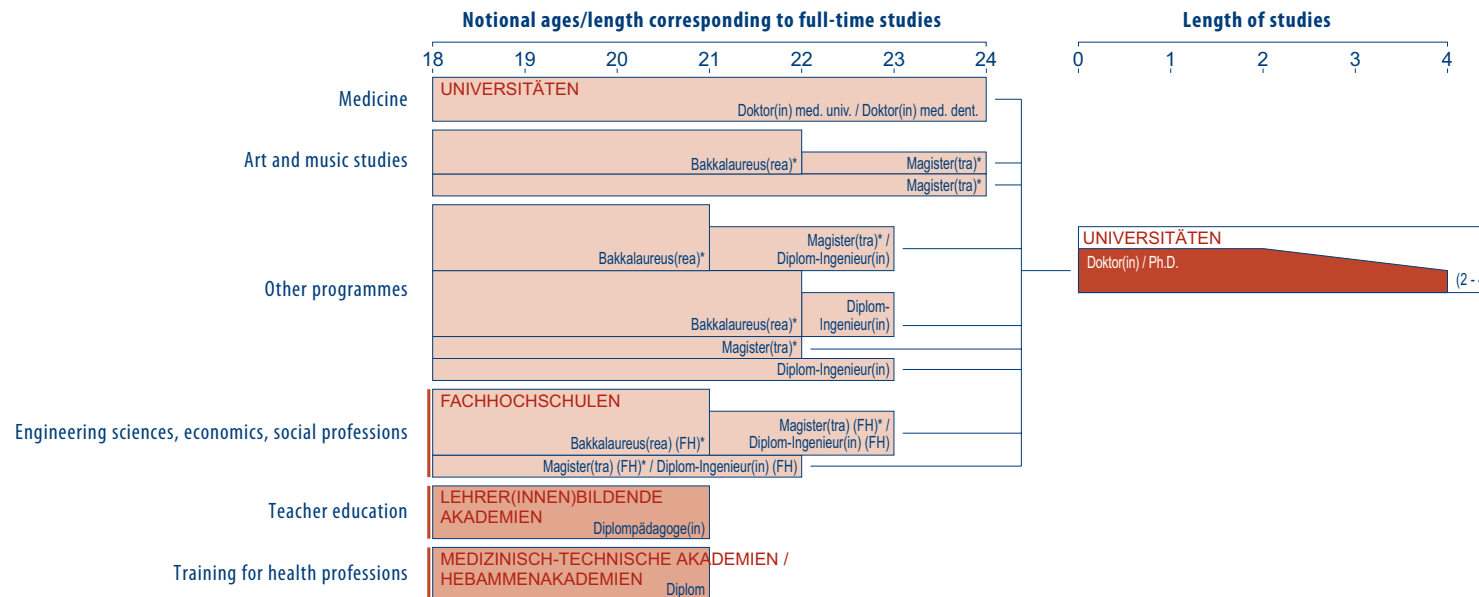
Notional ages/length corresponding to full-time studies

Length of studies

18 19 20 21 22 23 24

0 1 2 3 4

Medicine

UNIVERSITÄTEN

Doktor(in) med. univ. / Doktor(in) med. dent.

Art and music studies

Bakkalaureus(rea)*

Magister(tra)*

Magister(tra)*

Other programmes

Bakkalaureus(rea)*

Magister(tra)* / Diplom-Ingenieur(in)

Bakkalaureus(rea)*

Diplom-Ingenieur(in)

Magister(tra)*

Diplom-Ingenieur(in)

UNIVERSITÄTEN

Doktor(in) / Ph.D.

(2 - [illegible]

Engineering sciences, economics, social professions

FACHHOCHSCHULEN

Bakkalaureus(rea) (FH)*

Magister(tra) (FH)* / Diplom-Ingenieur(in) (FH)

Magister(tra) (FH)* / Diplom-Ingenieur(in) (FH)

Teacher education

LEHRER(INNEN)BILDENDE AKADEMIEN

Diplompädagoge(in)

Training for health professions

MEDIZINISCH-TECHNISCHE AKADEMIEN / HEBAMMENAKADEMIEN

Diplom